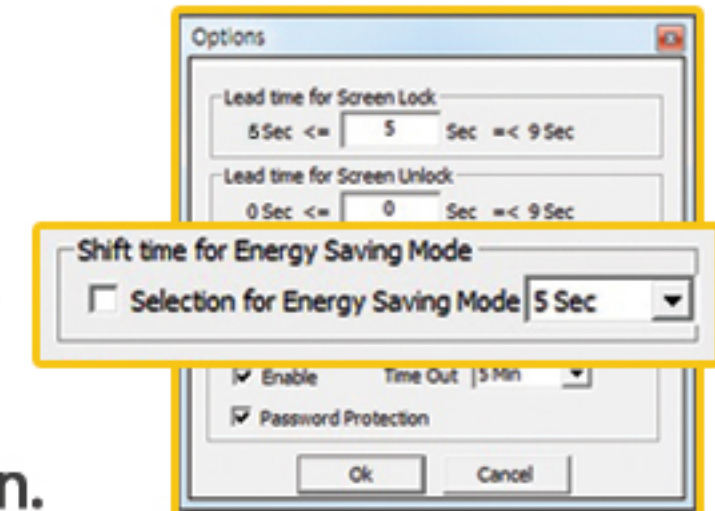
Options

Lead time for Screen Lock
5 Sec <= 5 Sec =< 9 Sec

Lead time for Screen Unlock
0 Sec <= 0 Sec =< 9 Sec

Shift time for Energy Saving Mode
Selection for Energy Saving Mode 5 Sec

Enable Time Out 5 Min
Password Protection

Ok Cancel

n.